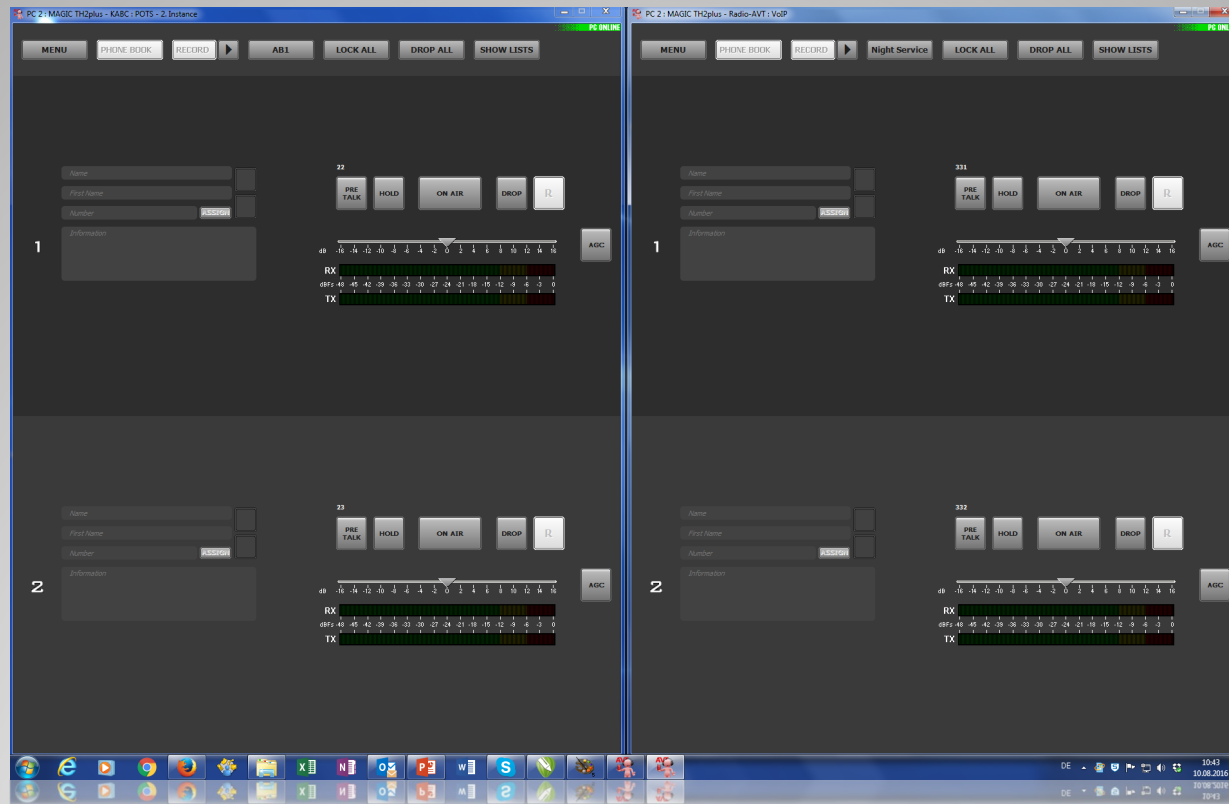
PC 2 : MAGIC TH2plus - KABC : POTS - 2. Instance
PC ONLINE
MENU PHONE BOOK RECORD AB1 LOCK ALL DROP ALL SHOW LISTS

1
Name
First Name
Number ASSIGN
Information
22
PRE TALK HOLD ON AIR DROP R
AGC
dB -16 -14 -12 -10 -8 -6 -4 -2 0 2 4 6 8 10 12 14 16
RX
dBFs -48 -45 -42 -39 -36 -33 -30 -27 -24 -21 -18 -15 -12 -9 -6 -3 0
TX

2
Name
First Name
Number ASSIGN
Information
23
PRE TALK HOLD ON AIR DROP R
AGC
dB -16 -14 -12 -10 -8 -6 -4 -2 0 2 4 6 8 10 12 14 16
RX
dBFs -48 -45 -42 -39 -36 -33 -30 -27 -24 -21 -18 -15 -12 -9 -6 -3 0
TX

PC 2 : MAGIC TH2plus - Radio-AVT : VoIP
PC ONLINE
MENU PHONE BOOK RECORD Night Service LOCK ALL DROP ALL SHOW LISTS

1
Name
First Name
Number ASSIGN
Information
331
PRE TALK HOLD ON AIR DROP R
AGC
dB -16 -14 -12 -10 -8 -6 -4 -2 0 2 4 6 8 10 12 14 16
RX
dBFs -48 -45 -42 -39 -36 -33 -30 -27 -24 -21 -18 -15 -12 -9 -6 -3 0
TX

2
Name
First Name
Number ASSIGN
Information
332
PRE TALK HOLD ON AIR DROP R
AGC
dB -16 -14 -12 -10 -8 -6 -4 -2 0 2 4 6 8 10 12 14 16
RX
dBFs -48 -45 -42 -39 -36 -33 -30 -27 -24 -21 -18 -15 -12 -9 -6 -3 0
TX

DE
10:43
10.08.2016